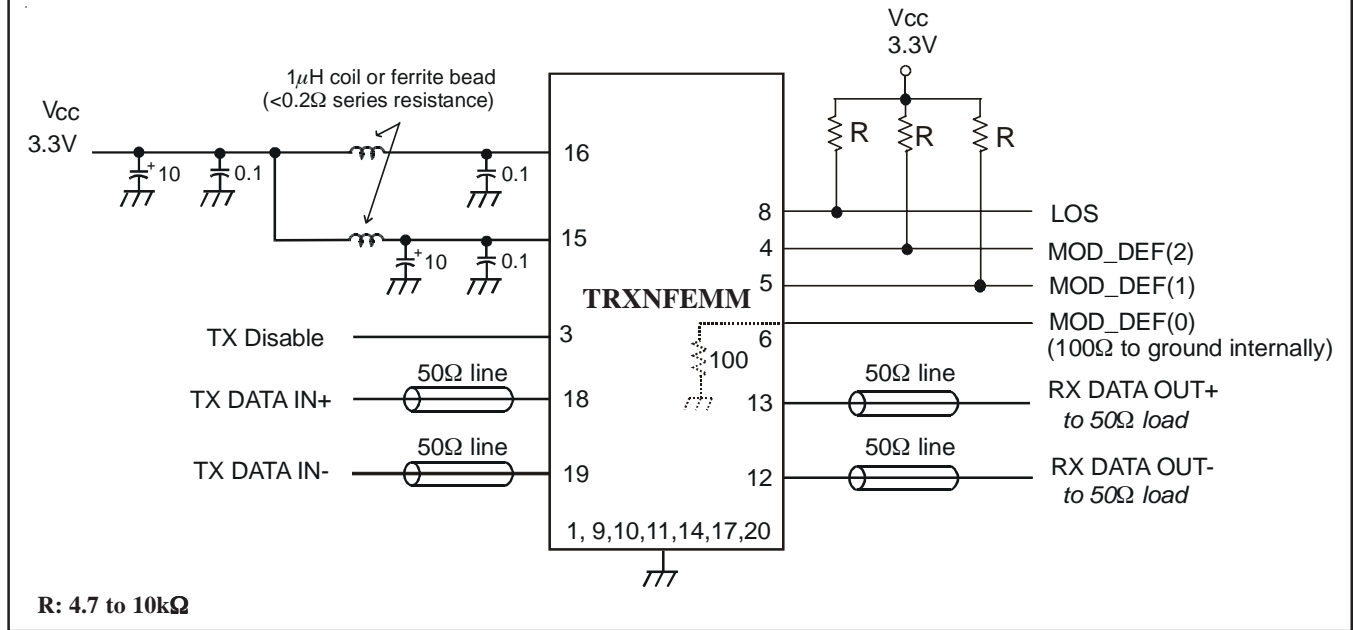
Vcc
3.3V

1$\mu$H coil or ferrite bead
(<0.2$\Omega$ series resistance)

Vcc
3.3V

+10
0.1
0.1
+10
0.1

R
R
R

16
15
8
4
5
3
6
18
13
19
12

TRXNFEMM

LOS
MOD_DEF(2)
MOD_DEF(1)
MOD_DEF(0)
(100$\Omega$ to ground internally)

100

TX Disable

50$\Omega$ line
TX DATA IN+

50$\Omega$ line
TX DATA IN-

50$\Omega$ line
RX DATA OUT+
to 50$\Omega$ load

50$\Omega$ line
RX DATA OUT-
to 50$\Omega$ load

1, 9,10,11,14,17,20

R: 4.7 to 10k$\Omega$